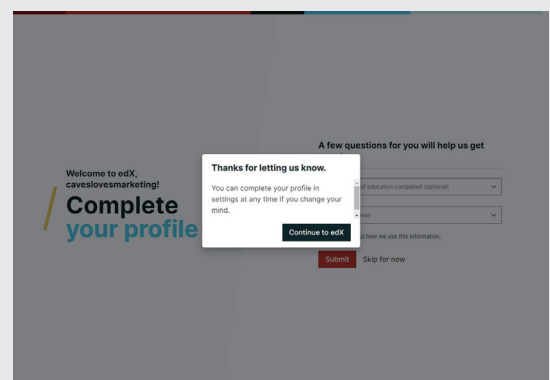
Welcome to edX, caveslovesmarketing!

Complete your profile

A few questions for you will help us get

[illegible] of education completed (optional)

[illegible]

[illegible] how we use this information.

Submit Skip for now

Thanks for letting us know.

You can complete your profile in settings at any time if you change your mind.

Continue to edX